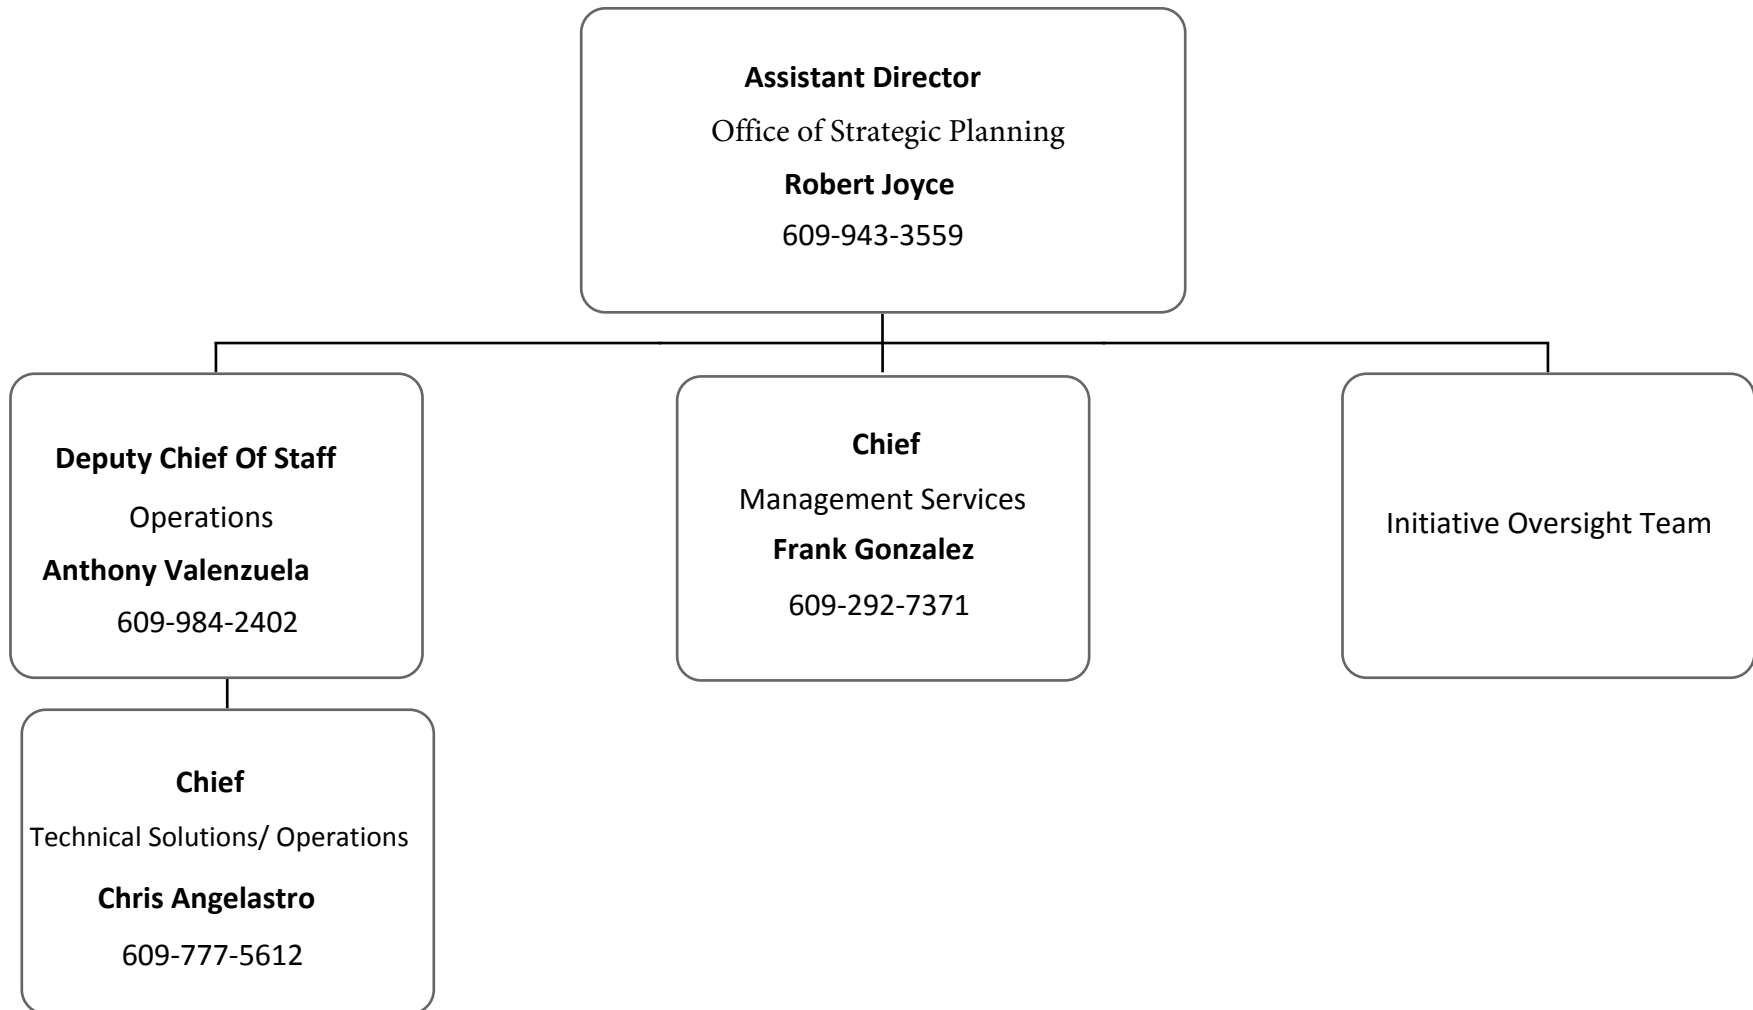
Assistant Director
Office of Strategic Planning
Robert Joyce
609-943-3559

Deputy Chief Of Staff
Operations
Anthony Valenzuela
609-984-2402

Chief
Management Services
Frank Gonzalez
609-292-7371

Initiative Oversight Team

Chief
Technical Solutions/ Operations
Chris Angelastro
609-777-5612